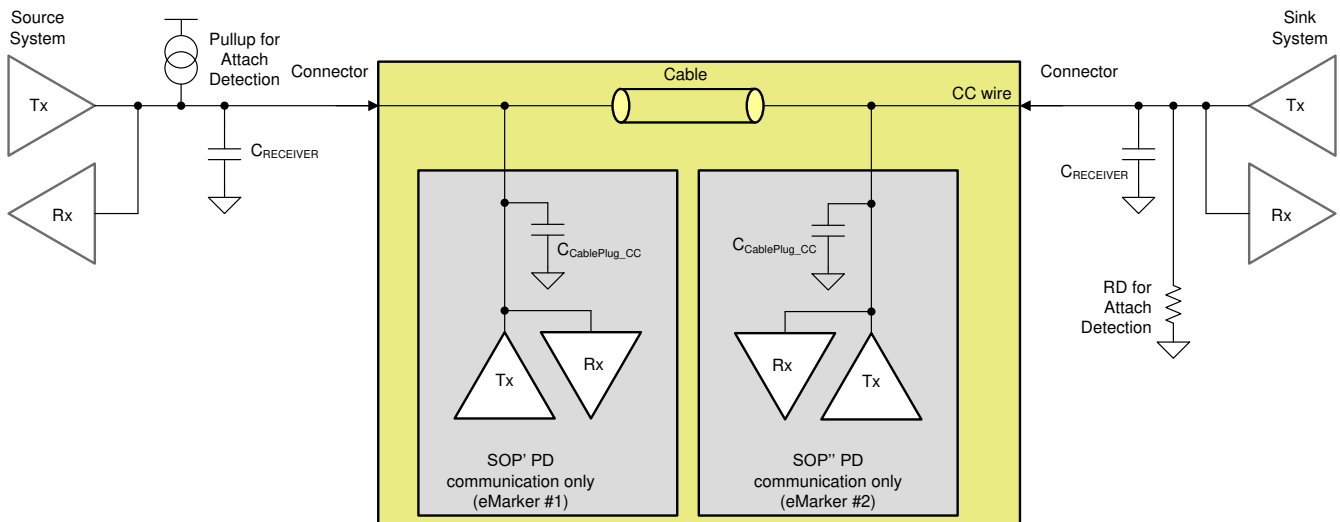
Source System

Tx

Rx

Pullup for Attach Detection

$C_{RECEIVER}$

Connector

Cable

CC wire

$C_{CablePlug\_CC}$

Tx

Rx

SOP' PD communication only (eMarker #1)

$C_{CablePlug\_CC}$

Rx

Tx

SOP'' PD communication only (eMarker #2)

Connector

Sink System

Tx

$C_{RECEIVER}$

Rx

RD for Attach Detection